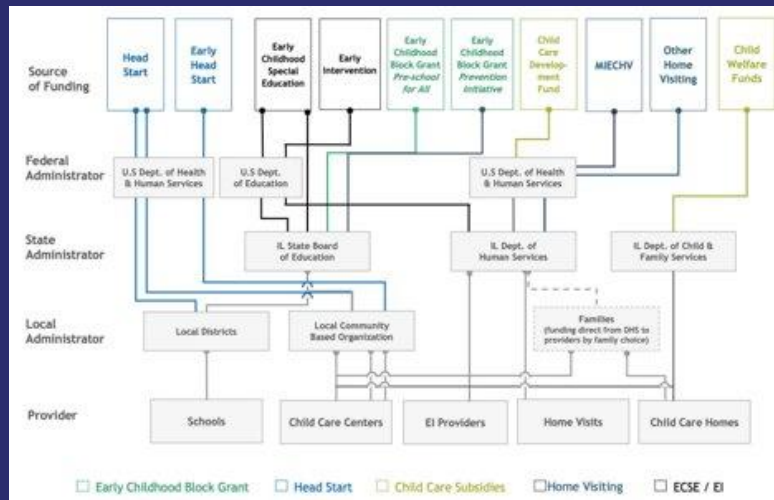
Source of Funding

Head Start

Early Head Start

Early Childhood Special Education

Early Intervention

Early Childhood Block Grant Pre-school for All

Early Childhood Block Grant Prevention Initiative

Child Care Development Fund

MIECHV

Other Home Visiting

Child Welfare Funds

Federal Administrator

U.S Dept. of Health & Human Services

U.S Dept. of Education

U.S Dept. of Health & Human Services

State Administrator

IL State Board of Education

IL Dept. of Human Services

IL Dept. of Child & Family Services

Local Administrator

Local Districts

Local Community Based Organization

Families (funding direct from DHS to providers by family choice)

Provider

Schools

Child Care Centers

EI Providers

Home Visits

Child Care Homes

Early Childhood Block Grant

Head Start

Child Care Subsidies

Home Visiting

ECSE / EI